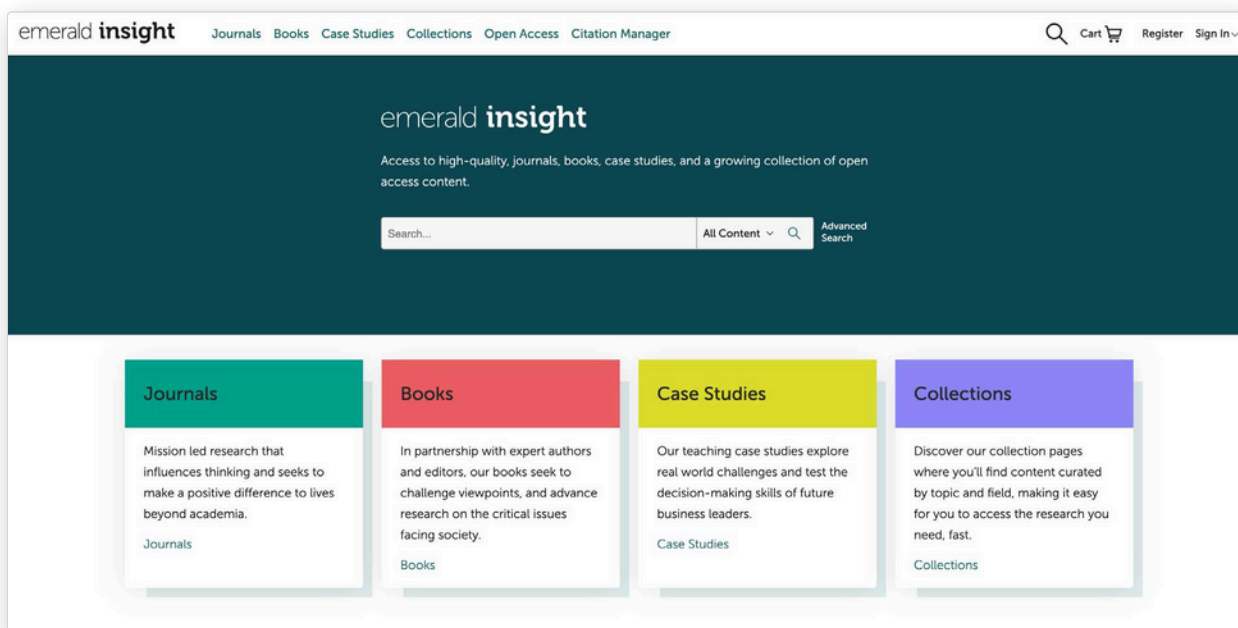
emerald insight Journals Books Case Studies Collections Open Access Citation Manager

Cart Register Sign In

emerald insight

Access to high-quality, journals, books, case studies, and a growing collection of open access content.

Search...

All Content

Advanced Search

Journals

Mission led research that influences thinking and seeks to make a positive difference to lives beyond academia.

Journals

Books

In partnership with expert authors and editors, our books seek to challenge viewpoints, and advance research on the critical issues facing society.

Books

Case Studies

Our teaching case studies explore real world challenges and test the decision-making skills of future business leaders.

Case Studies

Collections

Discover our collection pages where you'll find content curated by topic and field, making it easy for you to access the research you need, fast.

Collections